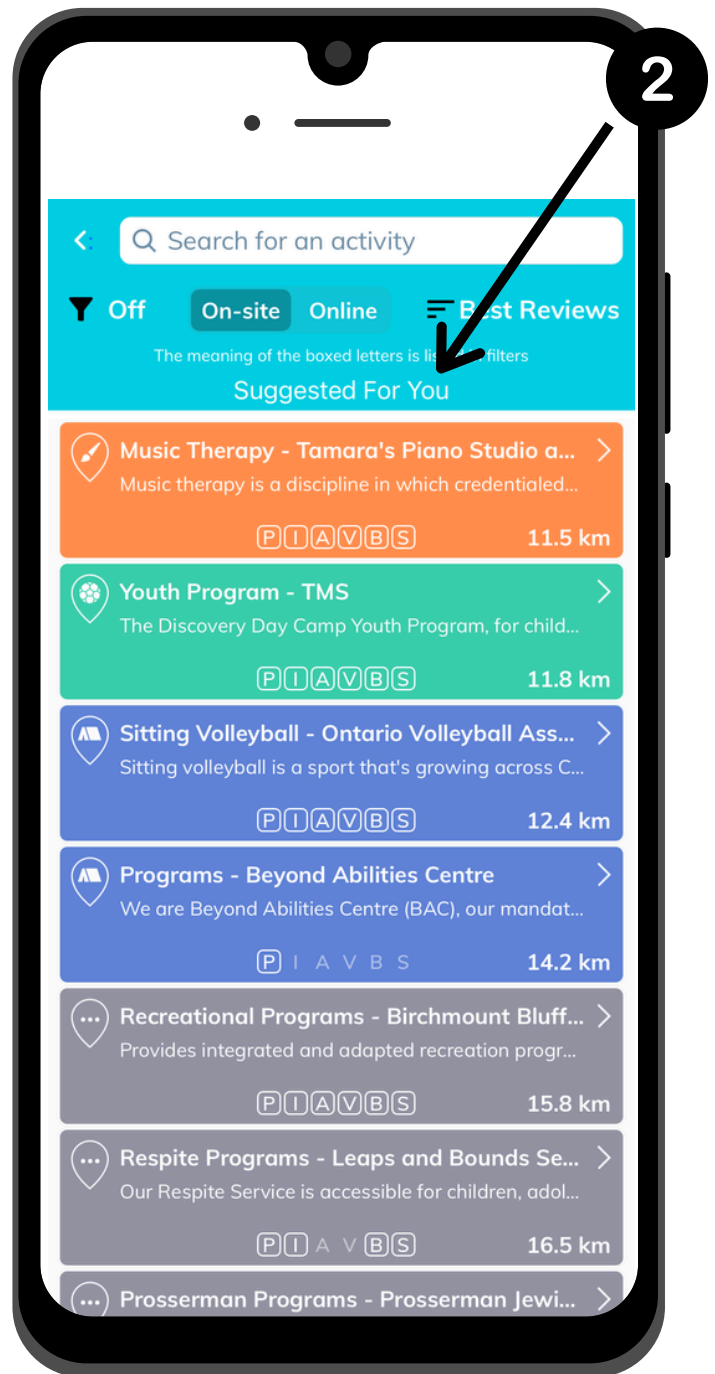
2

Search for an activity

Off On-site Online B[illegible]st Reviews

The meaning of the boxed letters is li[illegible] filters

Suggested For You

Music Therapy - Tamara's Piano Studio a...
Music therapy is a discipline in which credentialed...
P I A V B S 11.5 km

Youth Program - TMS
The Discovery Day Camp Youth Program, for child...
P I A V B S 11.8 km

Sitting Volleyball - Ontario Volleyball Ass...
Sitting volleyball is a sport that's growing across C...
P I A V B S 12.4 km

Programs - Beyond Abilities Centre
We are Beyond Abilities Centre (BAC), our mandat...
P I A V B S 14.2 km

Recreational Programs - Birchmount Bluff...
Provides integrated and adapted recreation progr...
P I A V B S 15.8 km

Respite Programs - Leaps and Bounds Se...
Our Respite Service is accessible for children, adol...
P I A V B S 16.5 km

Prosserman Programs - Prosserman Jewi...